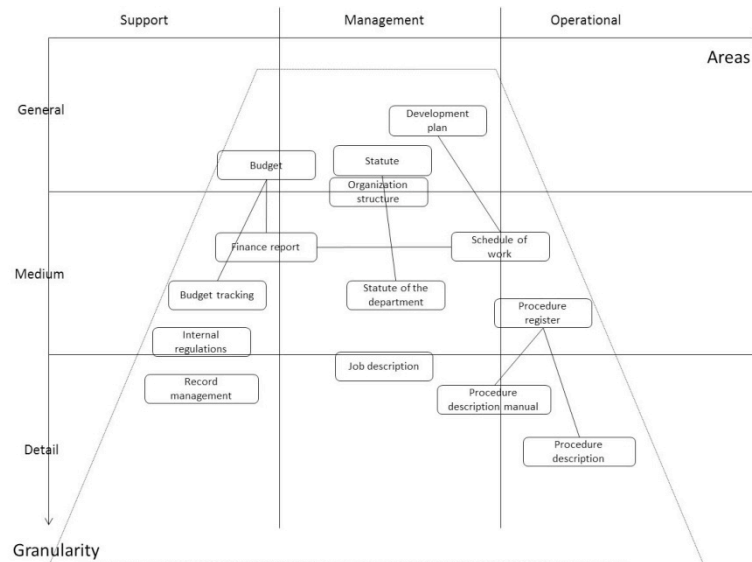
Support

Management

Operational

Areas

General

Medium

Detail

Granularity

Development plan

Budget

Statute

Organization structure

Finance report

Schedule of work

Budget tracking

Statute of the department

Procedure register

Internal regulations

Job description

Record management

Procedure description manual

Procedure description